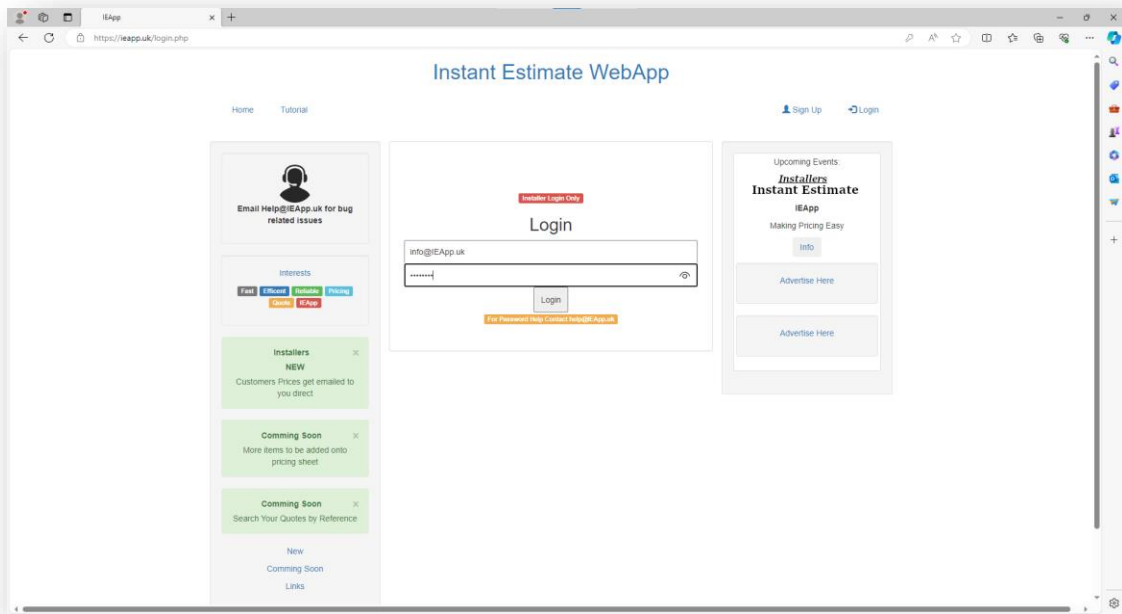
IEApp
https://ieapp.uk/login.php

Instant Estimate WebApp

Home Tutorial

Sign Up Login

Email Help@IEApp.uk for bug related issues

Interests

Fast Efficent Reliable Pricing Quote IEApp

Installers
NEW
Customers Prices get emailed to you direct

Comming Soon
More items to be added onto pricing sheet

Comming Soon
Search Your Quotes by Reference

New
Comming Soon
Links

Installer Login Only

Login

info@IEApp.uk

Login

For Password Help Contact help@IEApp.uk

Upcoming Events
Installers
Instant Estimate
IEApp
Making Pricing Easy
Info

Advertise Here

Advertise Here